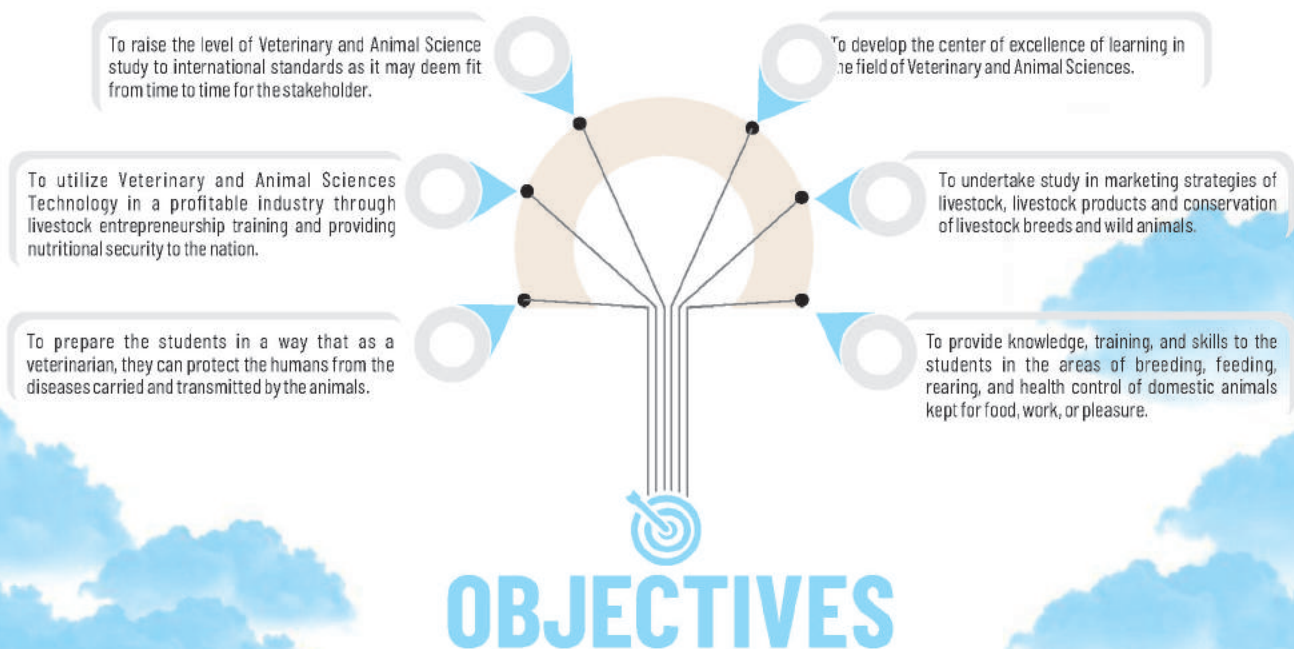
To raise the level of Veterinary and Animal Science study to international standards as it may deem fit from time to time for the stakeholder.

To develop the center of excellence of learning in the field of Veterinary and Animal Sciences.

To utilize Veterinary and Animal Sciences Technology in a profitable industry through livestock entrepreneurship training and providing nutritional security to the nation.

To undertake study in marketing strategies of livestock, livestock products and conservation of livestock breeds and wild animals.

To prepare the students in a way that as a veterinarian, they can protect the humans from the diseases carried and transmitted by the animals.

To provide knowledge, training, and skills to the students in the areas of breeding, feeding, rearing, and health control of domestic animals kept for food, work, or pleasure.

OBJECTIVES